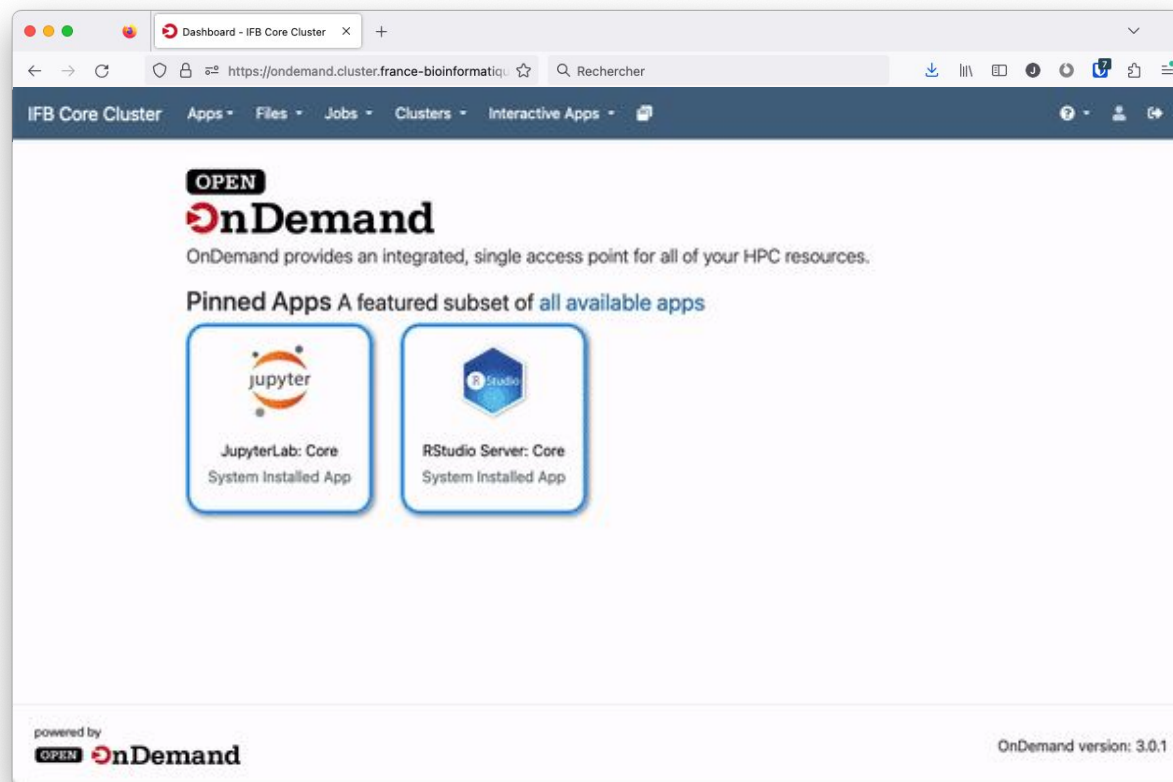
Dashboard - IFB Core Cluster

https://ondemand.cluster.france-bioinformatiqu

Rechercher

IFB Core Cluster Apps Files Jobs Clusters Interactive Apps

OPEN
OnDemand

OnDemand provides an integrated, single access point for all of your HPC resources.

Pinned Apps A featured subset of all available apps

jupyter
JupyterLab: Core
System Installed App

R Studio
RStudio Server: Core
System Installed App

powered by
OPEN OnDemand

OnDemand version: 3.0.1